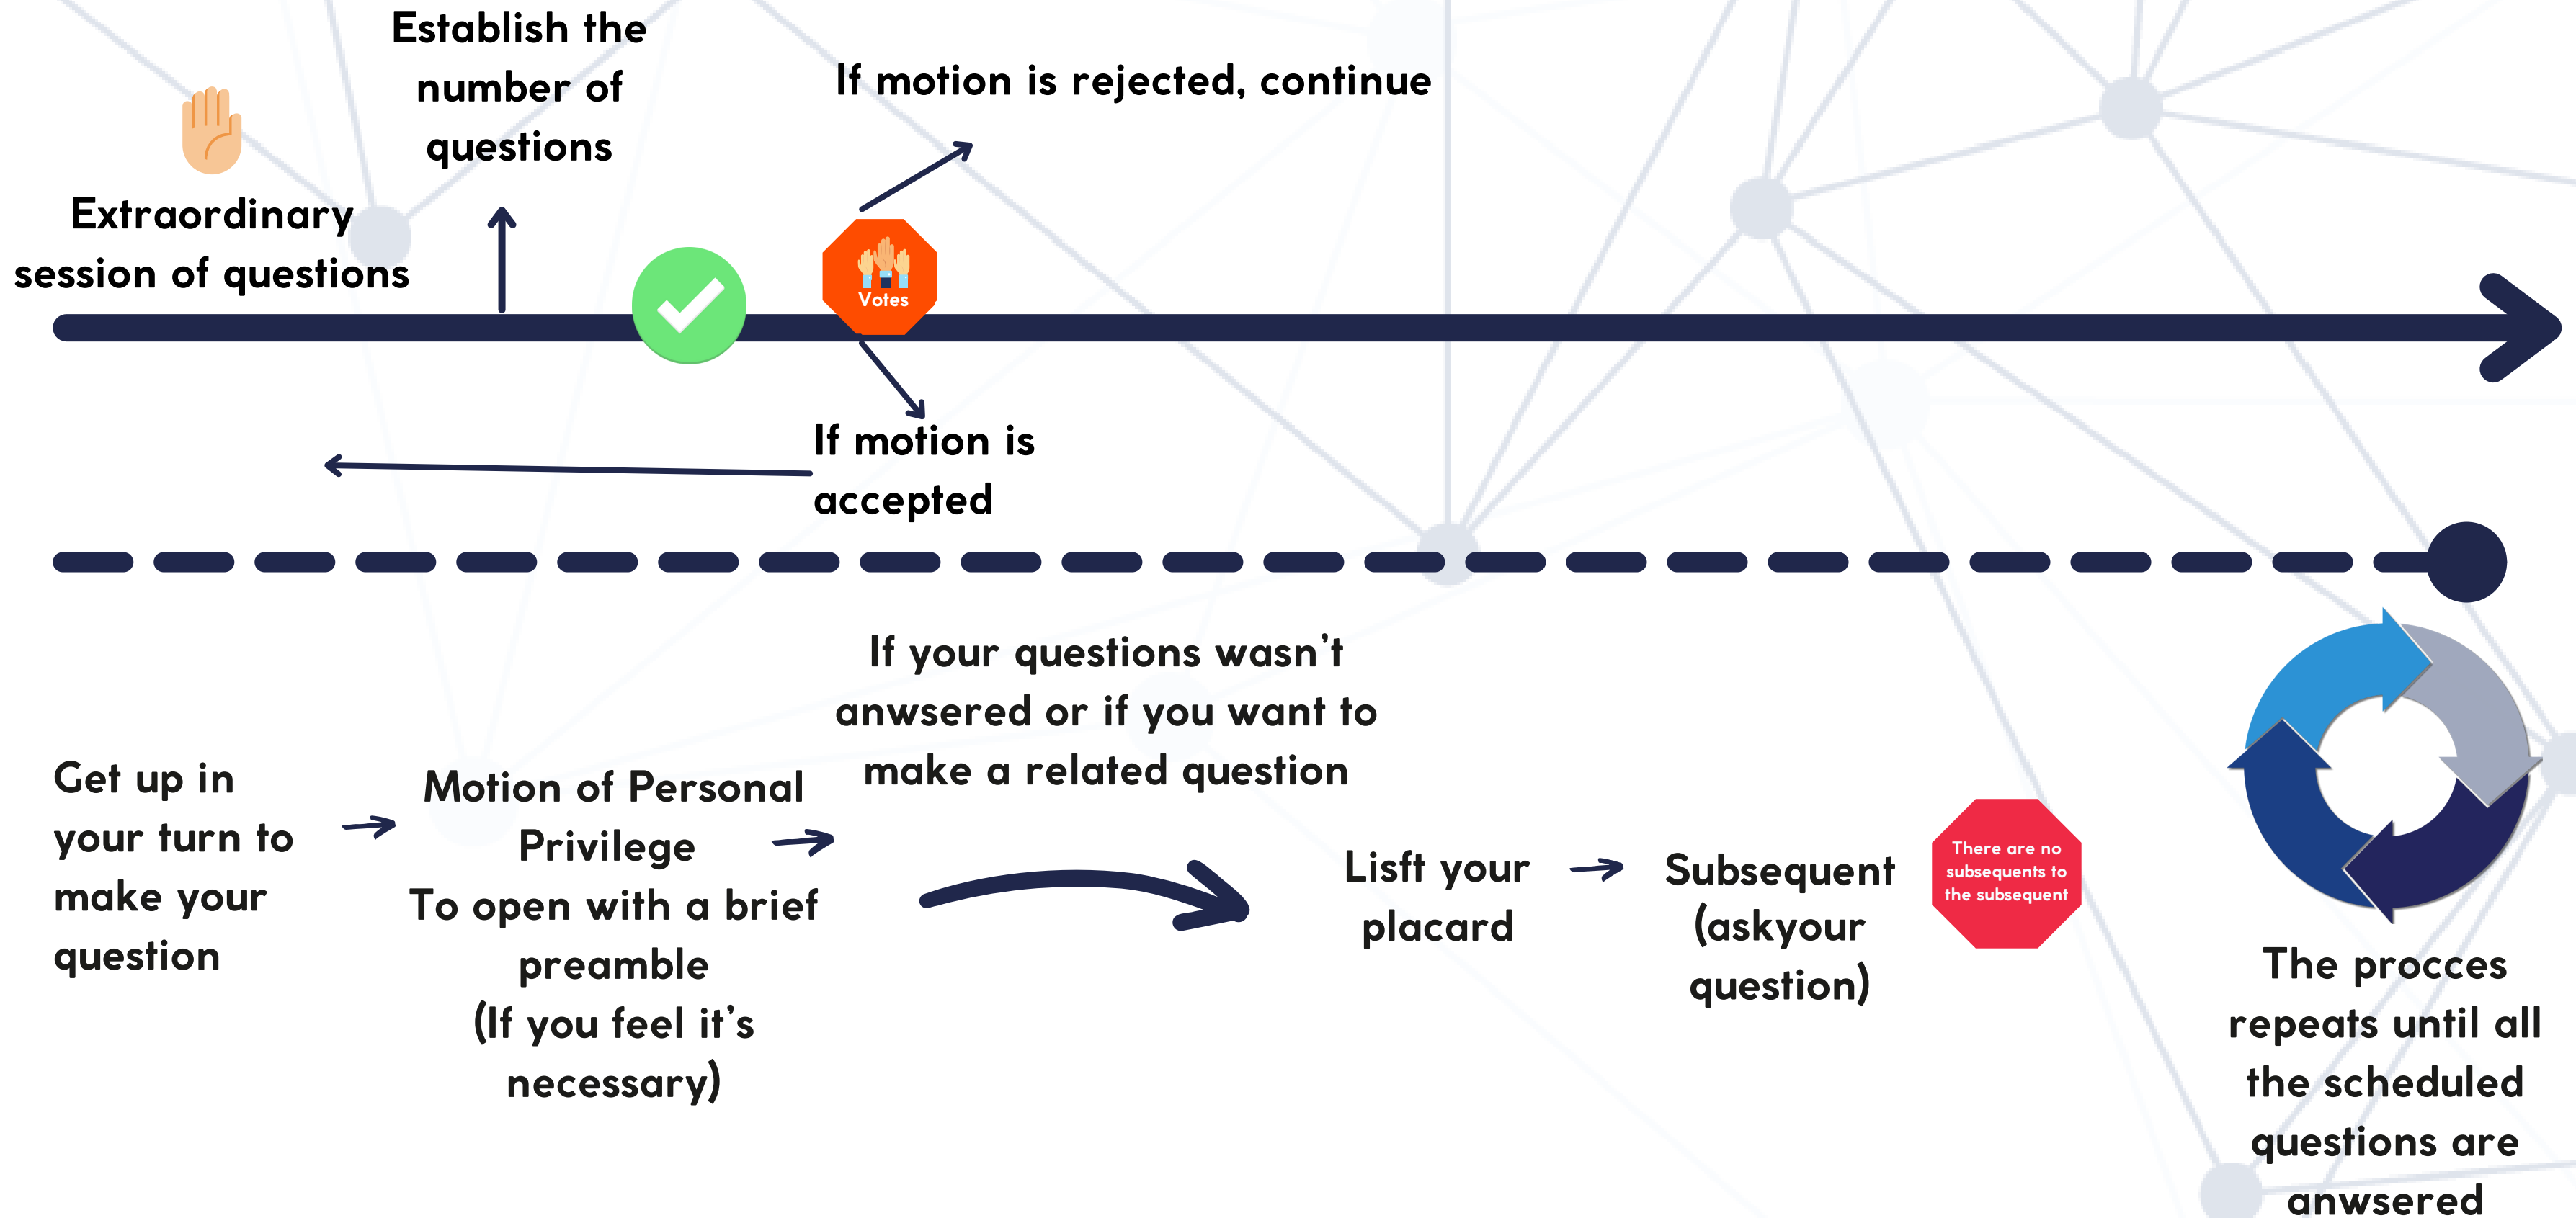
Extraordinary session of questions

Establish the number of questions

Votes

If motion is rejected, continue

If motion is accepted

Get up in your turn to make your question

Motion of Personal Privilege
To open with a brief preamble
(If you feel it's necessary)

If your questions wasn't anwsered or if you want to make a related question

Lisft your placard

Subsequent (askyour question)

There are no subsequents to the subsequent

The procces repeats until all the scheduled questions are anwsered